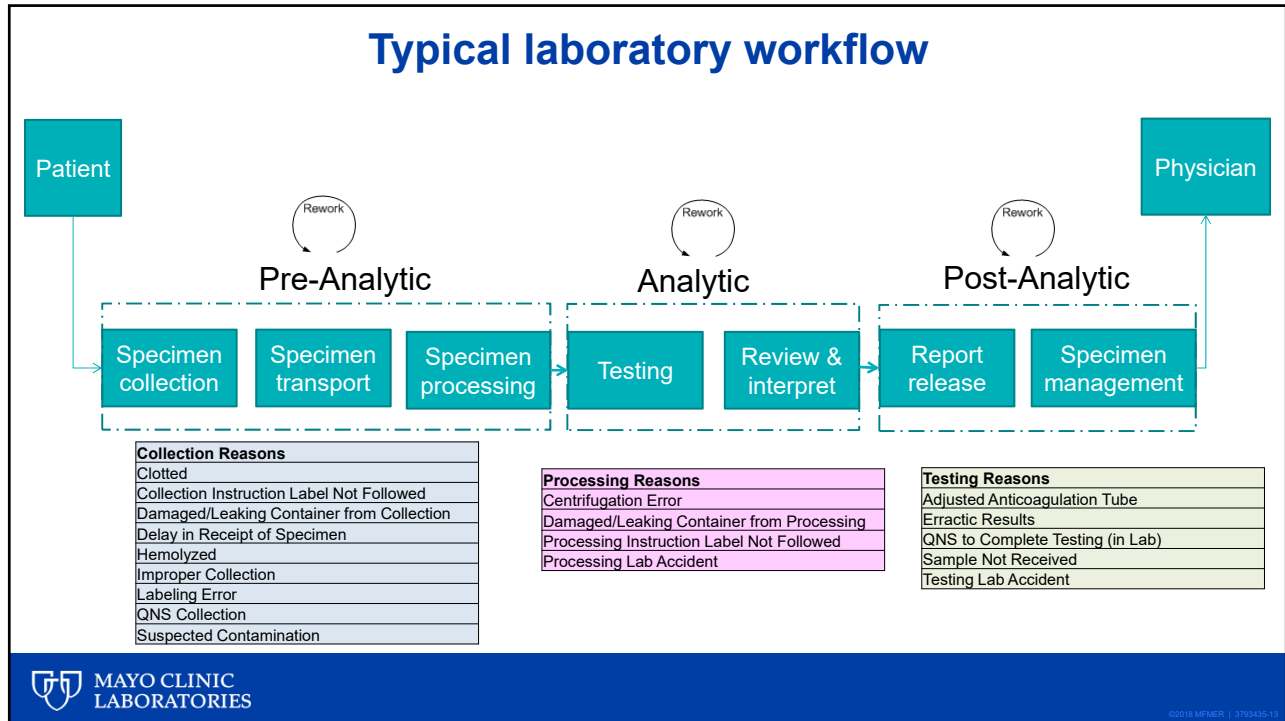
Typical laboratory workflow

Patient

Physician

Rework

Rework

Rework

Pre-Analytic

Analytic

Post-Analytic

Specimen collection

Specimen transport

Specimen processing

Testing

Review & interpret

Report release

Specimen management

| Collection Reasons |
|---|
| Clotted |
| Collection Instruction Label Not Followed |
| Damaged/Leaking Container from Collection |
| Delay in Receipt of Specimen |
| Hemolyzed |
| Improper Collection |
| Labeling Error |
| QNS Collection |
| Suspected Contamination |

| Processing Reasons |
|---|
| Centrifugation Error |
| Damaged/Leaking Container from Processing |
| Processing Instruction Label Not Followed |
| Processing Lab Accident |

| Testing Reasons |
|---|
| Adjusted Anticoagulation Tube |
| Erractic Results |
| QNS to Complete Testing (in Lab) |
| Sample Not Received |
| Testing Lab Accident |

MAYO CLINIC LABORATORIES

©2018 MFMER | 3793435-13